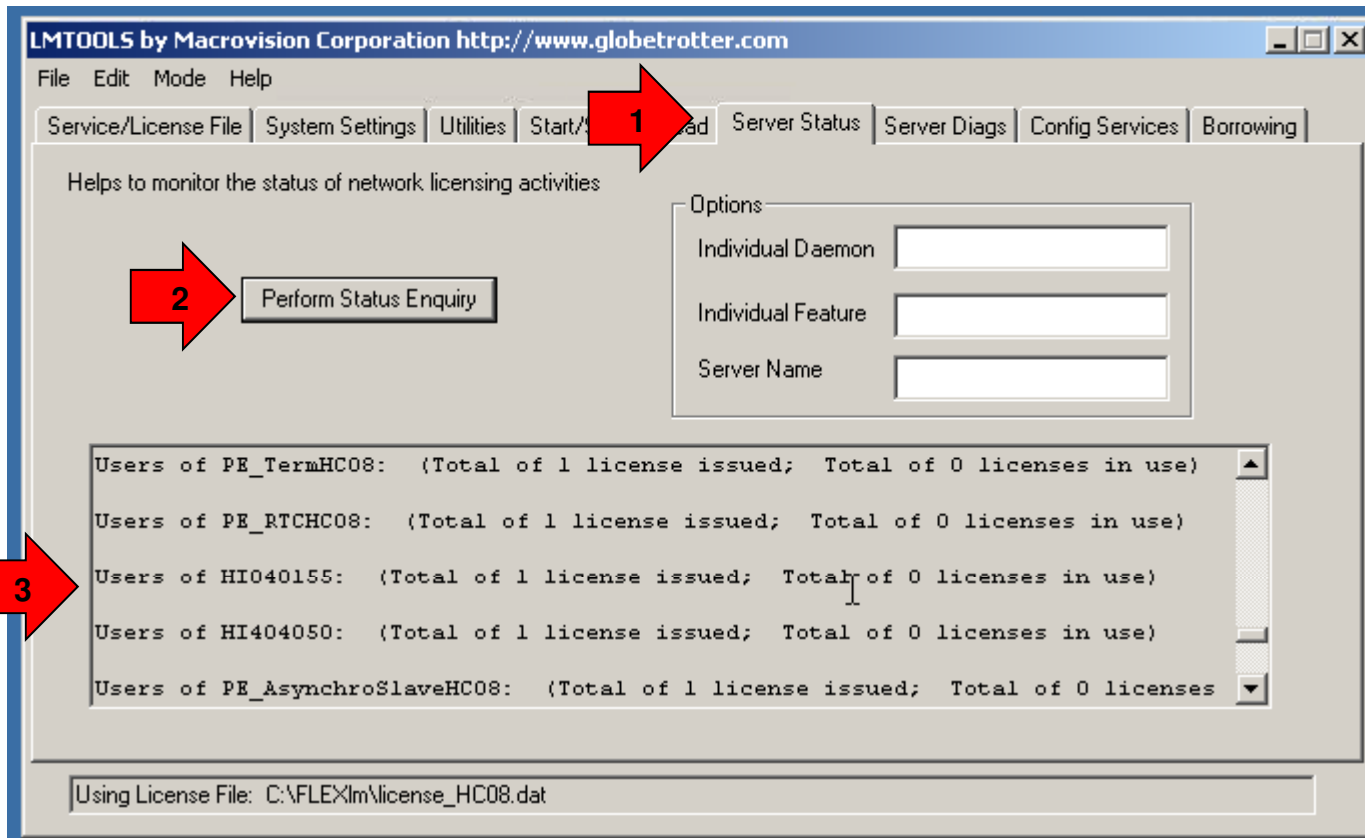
LMTOOLS by Macrovision Corporation http://www.globetrotter.com

File Edit Mode Help

Service/License File | System Settings | Utilities | Start/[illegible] 1 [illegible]ad | Server Status | Server Diags | Config Services | Borrowing

Helps to monitor the status of network licensing activities

Options
Individual Daemon
Individual Feature
Server Name

2 Perform Status Enquiry

3

Users of PE_TermHC08: (Total of 1 license issued; Total of 0 licenses in use)

Users of PE_RTCHC08: (Total of 1 license issued; Total of 0 licenses in use)

Users of HI040155: (Total of 1 license issued; Total of 0 licenses in use)

Users of HI404050: (Total of 1 license issued; Total of 0 licenses in use)

Users of PE_AsynchroSlaveHC08: (Total of 1 license issued; Total of 0 licenses

Using License File: C:\FLEXlm\license_HC08.dat